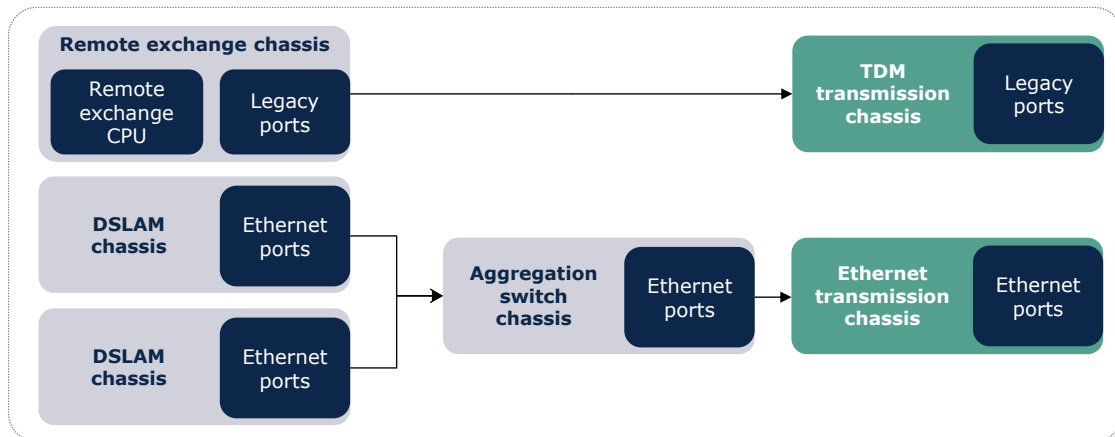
Remote exchange chassis

Remote exchange CPU

Legacy ports

TDM transmission chassis

Legacy ports

DSLAM chassis

Ethernet ports

DSLAM chassis

Ethernet ports

Aggregation switch chassis

Ethernet ports

Ethernet transmission chassis

Ethernet ports